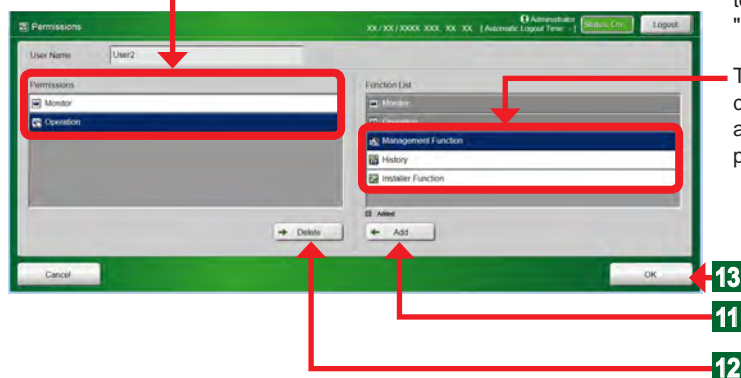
Permissions

XX / XX / XXXX XXX XX XX [ Automatic Logout Time: - ]

Administrator

Status Chk

Logout

User Name User2

Permissions

Monitor

Operation

Function List

Monitor

Operation

Management Function

History

Installer Function

Added

Delete

Add

Cancel

OK

13

11

12

T

d

a

p

to

"